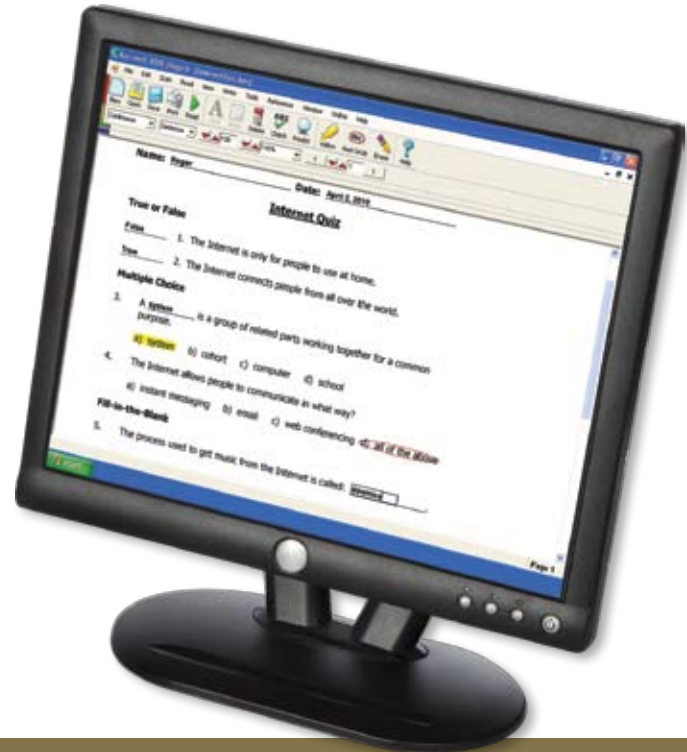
Name: Roger

Date: April 2, 2010

Internet Quiz

True or False

False 1. The Internet is only for people to use at home.

True 2. The Internet connects people from all over the world.

Multiple Choice

3. A system is a group of related parts working together for a common purpose.

a) system b) cohort c) computer d) school

4. The Internet allows people to communicate in what way?

a) instant messaging b) email c) web conferencing d) all of the above

Fill-in-the-Blank

5. The process used to get music from the Internet is called: download

Page 1